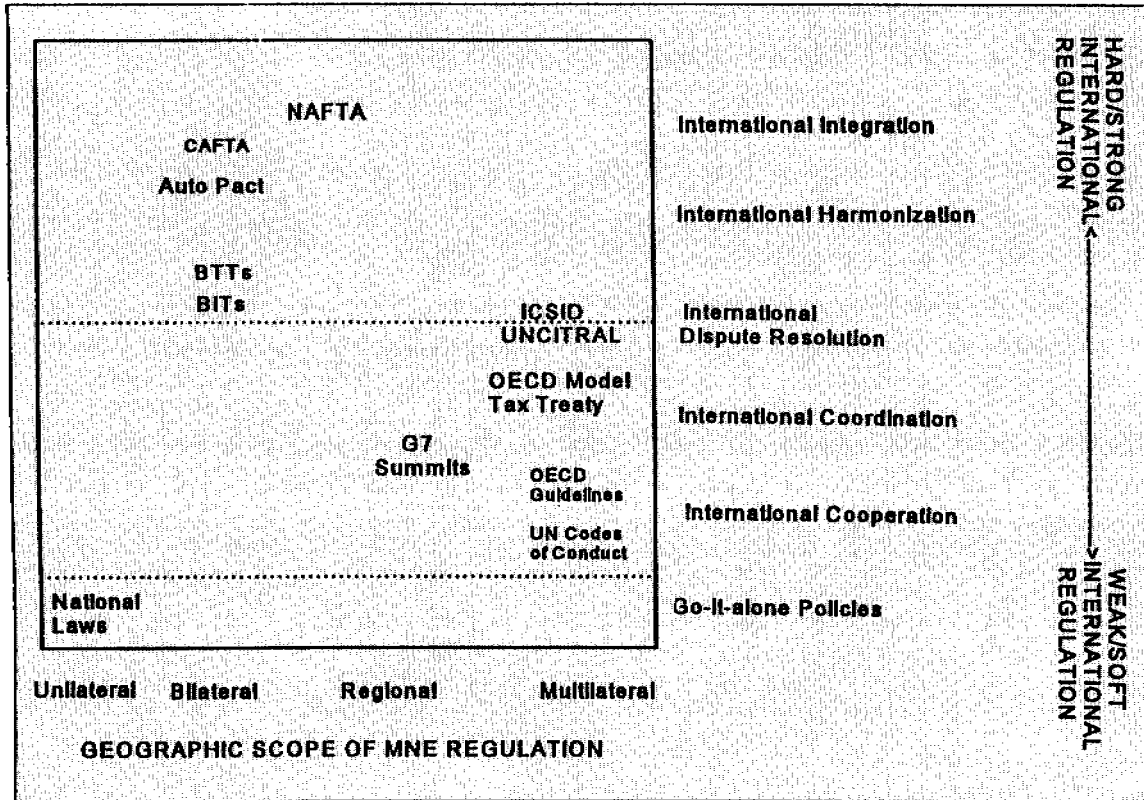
NAFTA

CAFTA

Auto Pact

BTTs

BITs

ICSID

UNCITRAL

OECD Model Tax Treaty

G7 Summits

OECD Guidelines

UN Codes of Conduct

National Laws

International Integration

International Harmonization

International Dispute Resolution

International Coordination

International Cooperation

Go-it-alone Policies

HARD/STRONG INTERNATIONAL REGULATION

WEAK/SOFT INTERNATIONAL REGULATION

Unilateral Bilateral Regional Multilateral

GEOGRAPHIC SCOPE OF MNE REGULATION